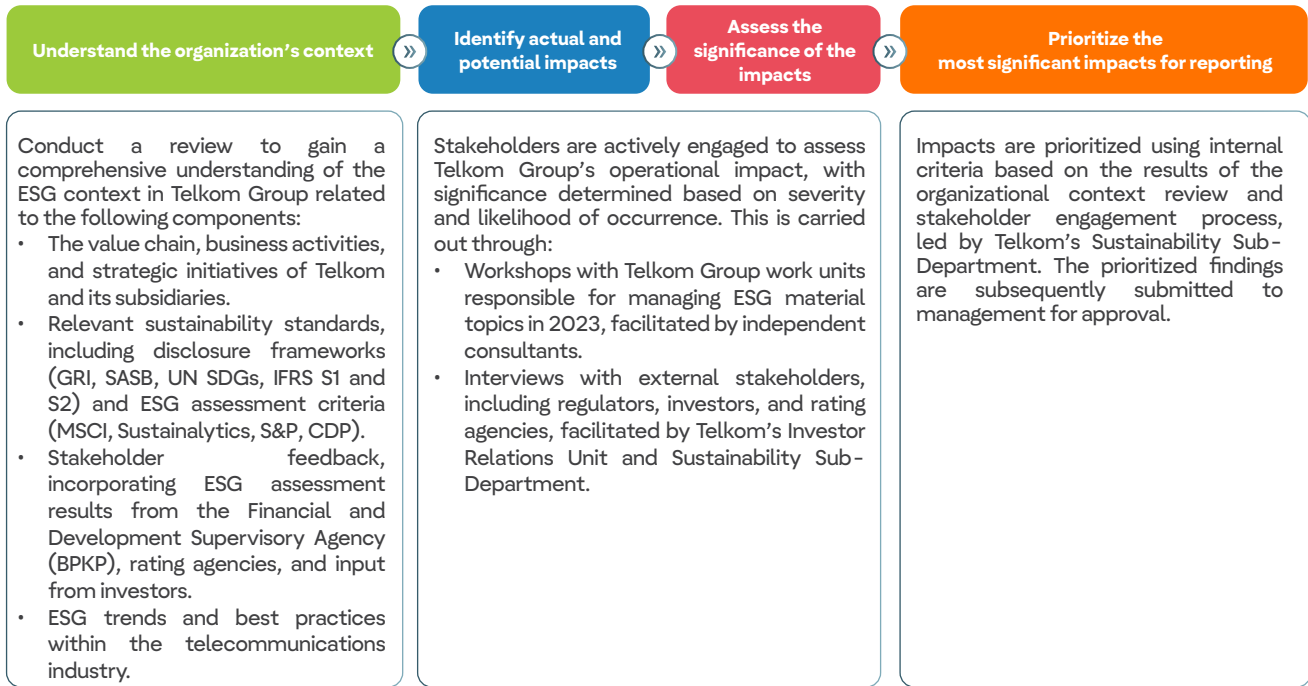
Understand the organization's context

»

Identify actual and potential impacts

»

Assess the significance of the impacts

»

Prioritize the most significant impacts for reporting

Conduct a review to gain a comprehensive understanding of the ESG context in Telkom Group related to the following components:
• The value chain, business activities, and strategic initiatives of Telkom and its subsidiaries.
• Relevant sustainability standards, including disclosure frameworks (GRI, SASB, UN SDGs, IFRS S1 and S2) and ESG assessment criteria (MSCI, Sustainalytics, S&P, CDP).
• Stakeholder feedback, incorporating ESG assessment results from the Financial and Development Supervisory Agency (BPKP), rating agencies, and input from investors.
• ESG trends and best practices within the telecommunications industry.

Stakeholders are actively engaged to assess Telkom Group's operational impact, with significance determined based on severity and likelihood of occurrence. This is carried out through:
• Workshops with Telkom Group work units responsible for managing ESG material topics in 2023, facilitated by independent consultants.
• Interviews with external stakeholders, including regulators, investors, and rating agencies, facilitated by Telkom's Investor Relations Unit and Sustainability Sub-Department.

Impacts are prioritized using internal criteria based on the results of the organizational context review and stakeholder engagement process, led by Telkom's Sustainability Sub-Department. The prioritized findings are subsequently submitted to management for approval.